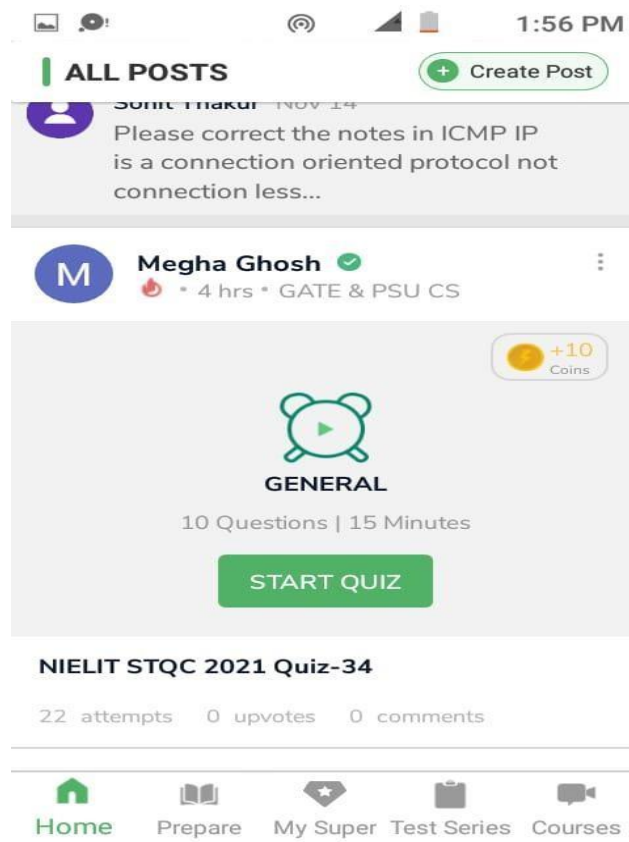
1:56 PM

ALL POSTS

Create Post

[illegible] Nov 14

Please correct the notes in ICMP IP is a connection oriented protocol not connection less...

M

Megha Ghosh

• 4 hrs • GATE & PSU CS

+10 Coins

GENERAL

10 Questions | 15 Minutes

START QUIZ

NIELIT STQC 2021 Quiz-34

22 attempts 0 upvotes 0 comments

Home Prepare My Super Test Series Courses